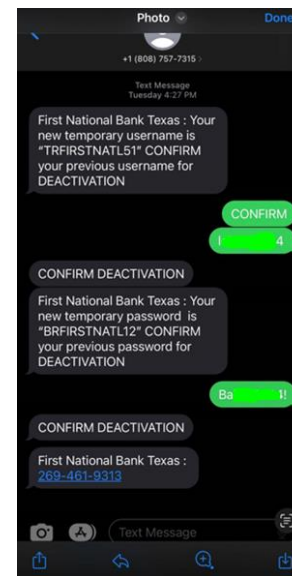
Photo

Done

+1 (808) 757-7315

Text Message
Tuesday 4:27 PM

First National Bank Texas : Your new temporary username is "TRFIRSTNATL51" CONFIRM your previous username for DEACTIVATION

CONFIRM

I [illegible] 4

CONFIRM DEACTIVATION

First National Bank Texas : Your new temporary password is "BRFIRSTNATL12" CONFIRM your previous password for DEACTIVATION

Ba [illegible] 1!

CONFIRM DEACTIVATION

First National Bank Texas : 269-461-9313

Text Message